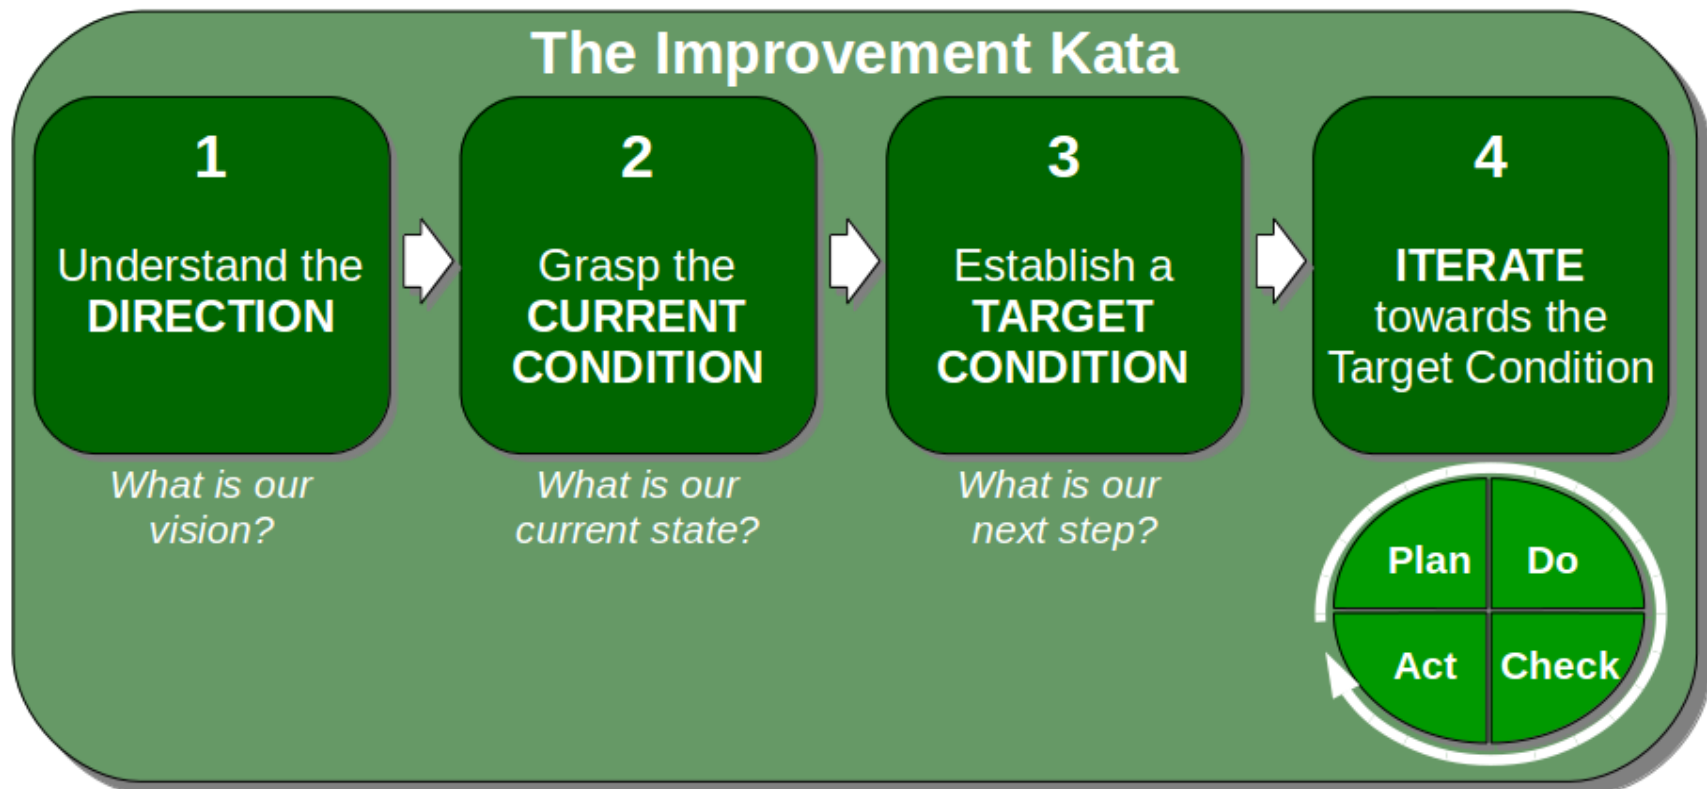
The Improvement Kata

1

Understand the DIRECTION

What is our vision?

2

Grasp the CURRENT CONDITION

What is our current state?

3

Establish a TARGET CONDITION

What is our next step?

4

ITERATE towards the Target Condition

Plan

Do

Act

Check